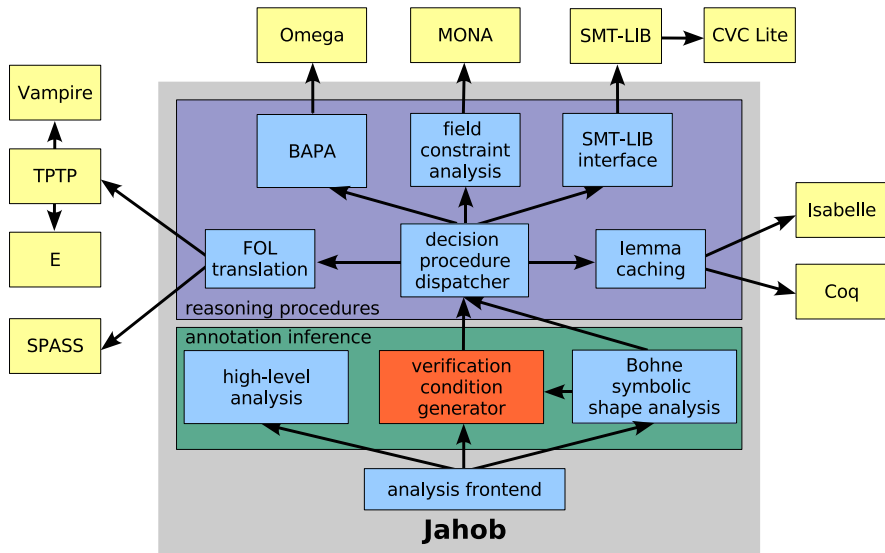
Omega

MONA

SMT-LIB

CVC Lite

Vampire

TPTP

E

SPASS

BAPA

field constraint analysis

SMT-LIB interface

FOL translation

decision procedure dispatcher

lemma caching

Isabelle

Coq

reasoning procedures

annotation inference

high-level analysis

verification condition generator

Bohne symbolic shape analysis

analysis frontend

Jahob